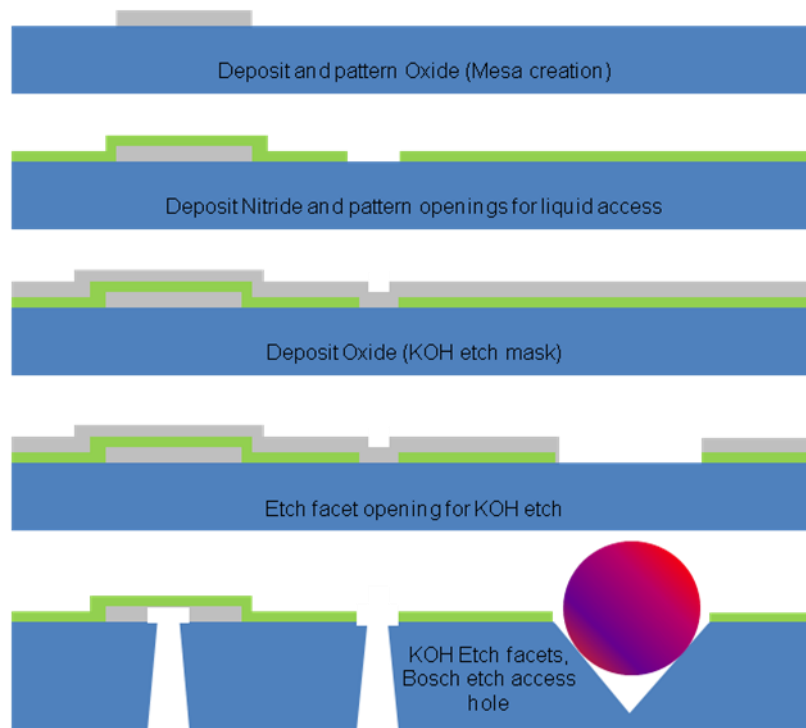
Deposit and pattern Oxide (Mesa creation)

Deposit Nitride and pattern openings for liquid access

Deposit Oxide (KOH etch mask)

Etch facet opening for KOH etch

KOH Etch facets, Bosch etch access hole